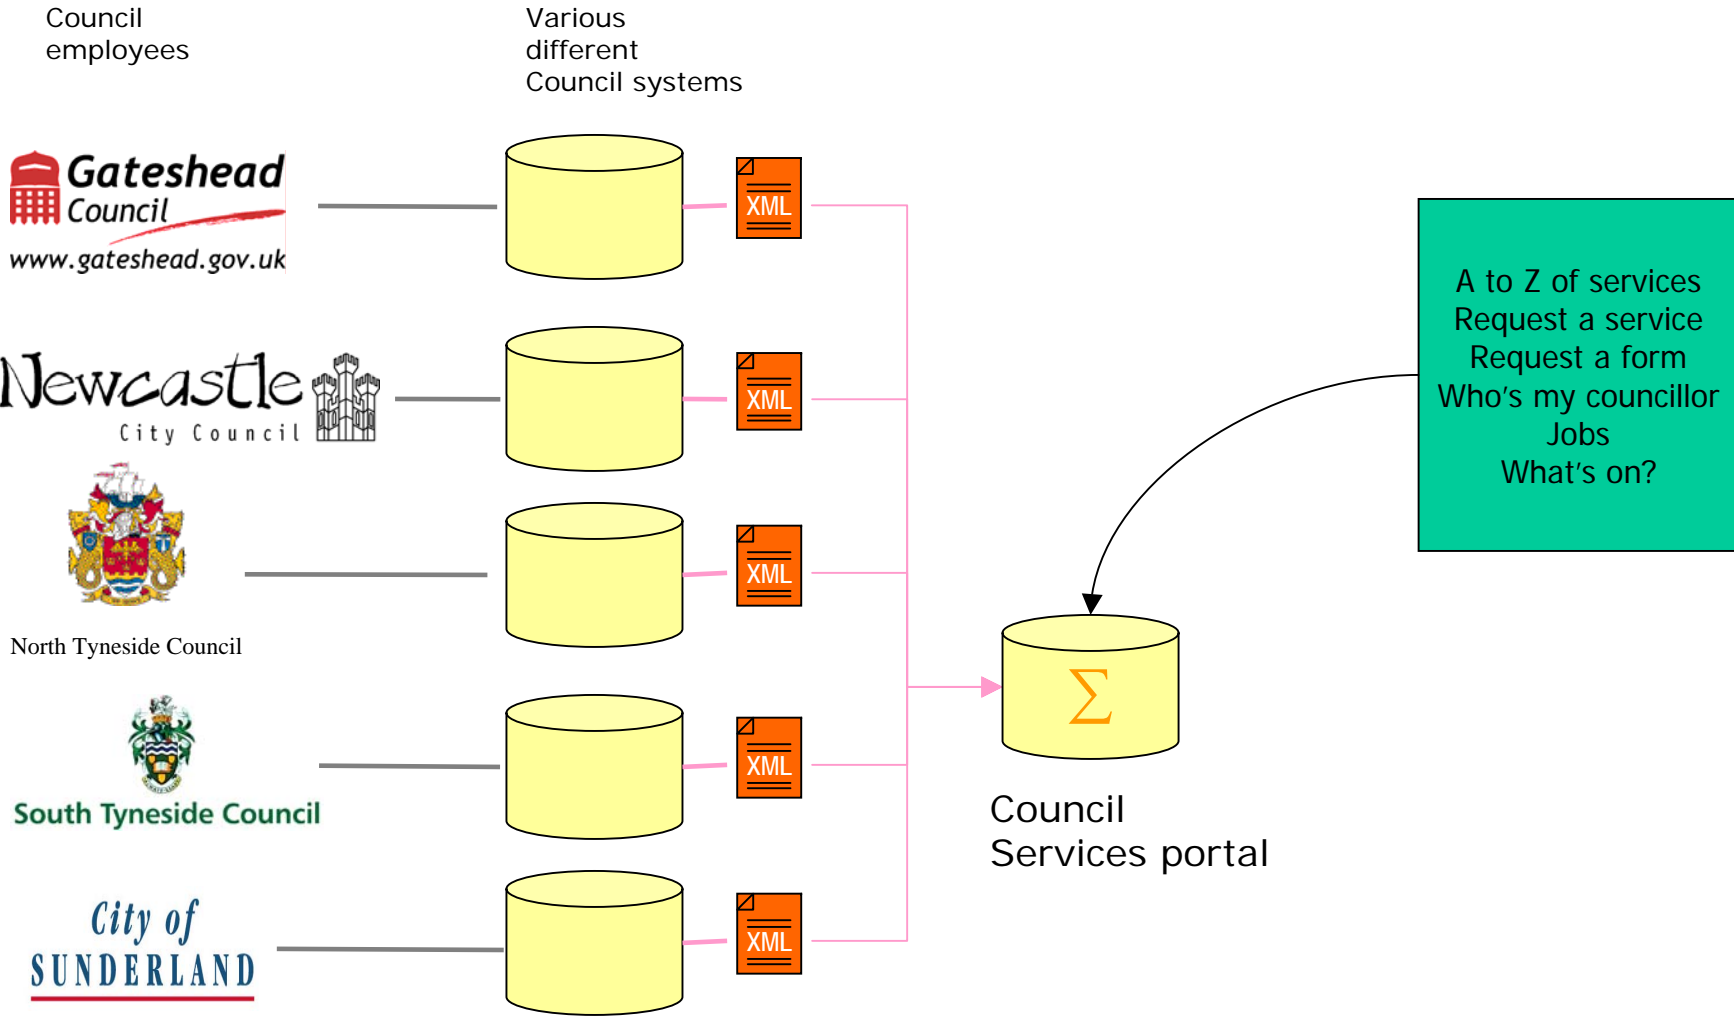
Council employees

Various different Council systems

Gateshead Council
www.gateshead.gov.uk

XML

Newcastle City Council

XML

XML

North Tyneside Council

XML

South Tyneside Council

XML

City of SUNDERLAND

XML

A to Z of services
Request a service
Request a form
Who's my councillor
Jobs
What's on?

$\Sigma$

Council
Services portal